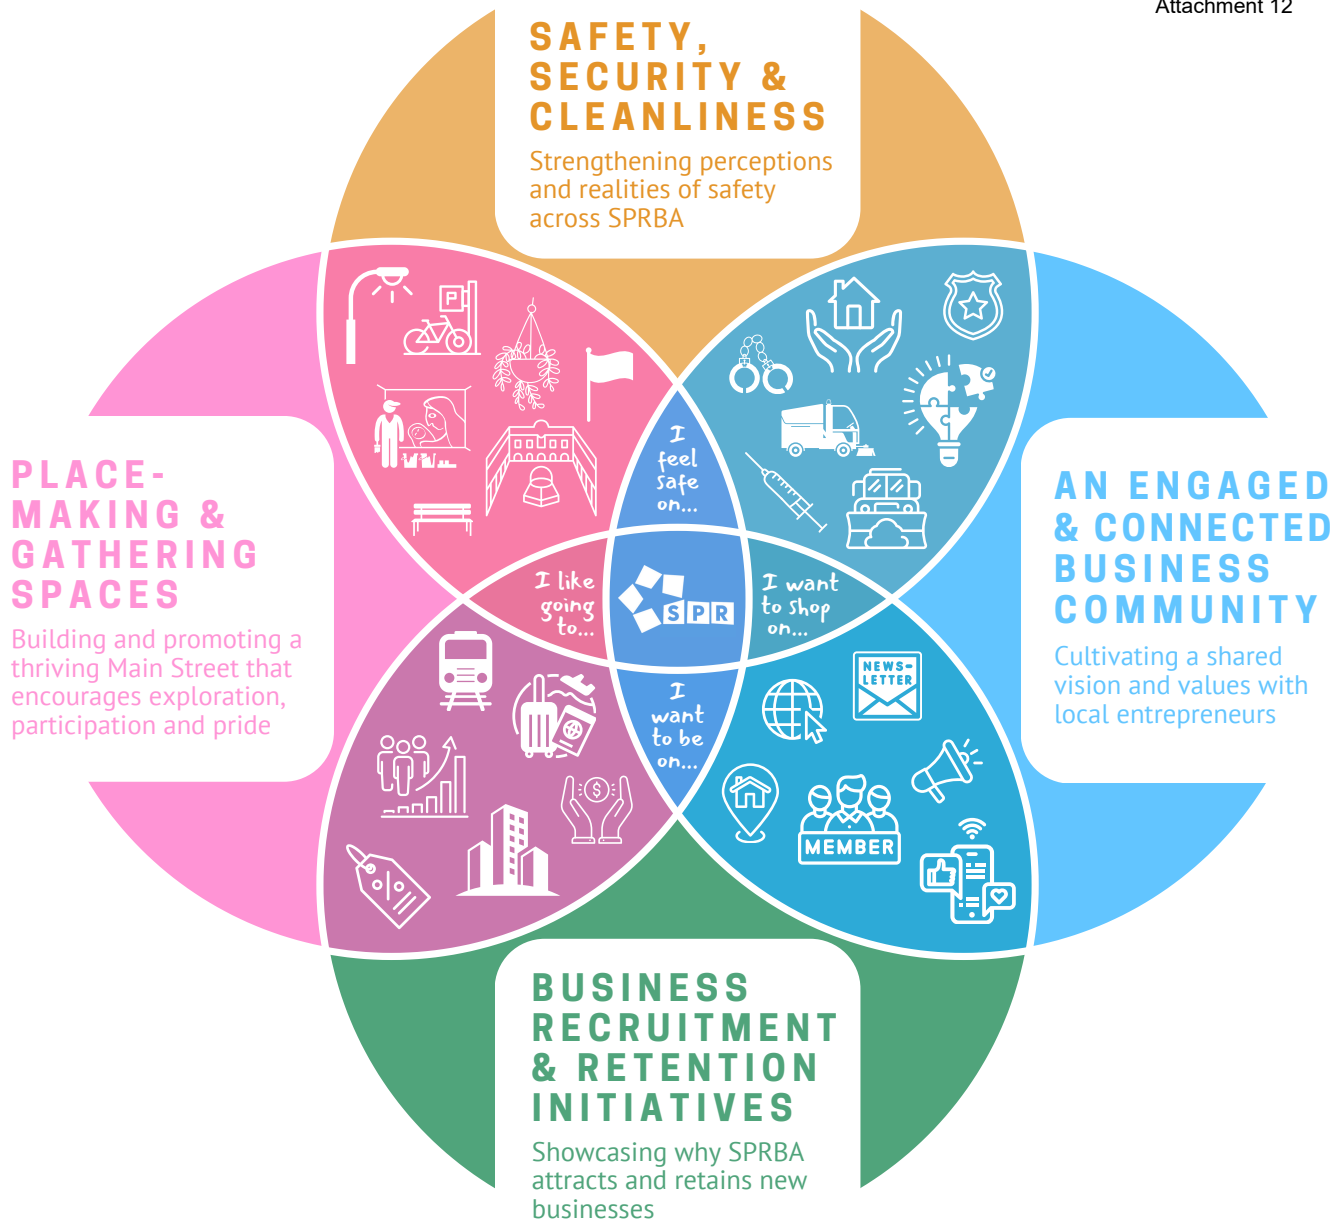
Attachment 12

SAFETY, SECURITY & CLEANLINESS

Strengthening perceptions and realities of safety across SPRBA

PLACE-MAKING & GATHERING SPACES

Building and promoting a thriving Main Street that encourages exploration, participation and pride

AN ENGAGED & CONNECTED BUSINESS COMMUNITY

Cultivating a shared vision and values with local entrepreneurs

I feel safe on...

I like going to...

SPR

I want to shop on...

I want to be on...

NEWS-LETTER

MEMBER

BUSINESS RECRUITMENT & RETENTION INITIATIVES

Showcasing why SPRBA attracts and retains new businesses